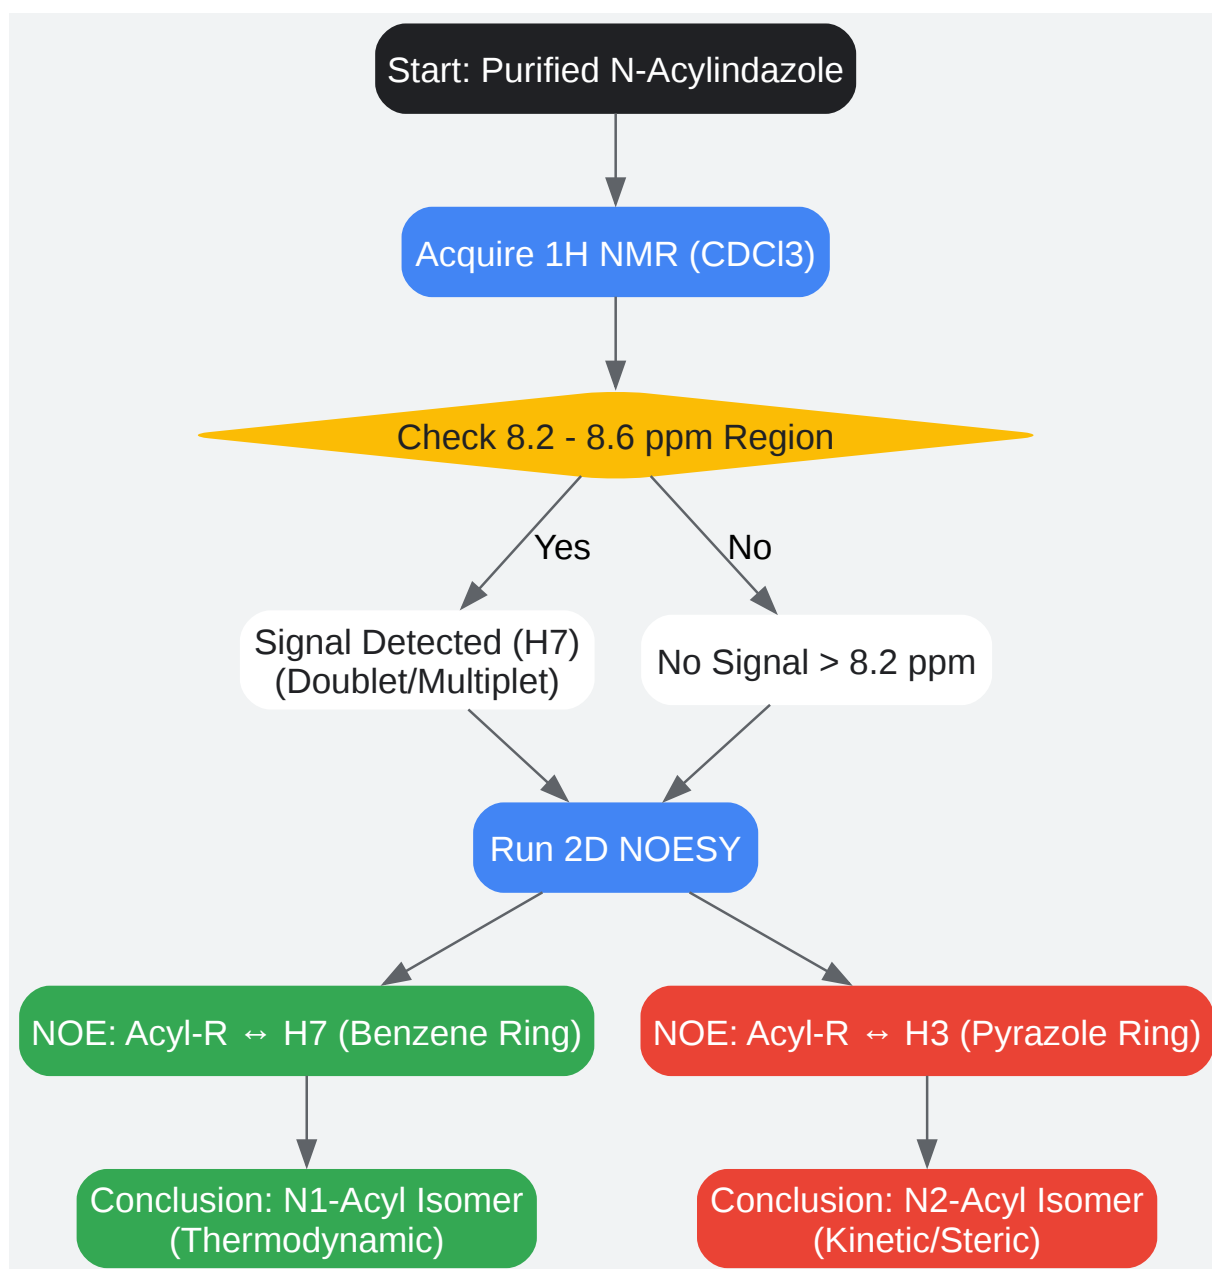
Start: Purified N-Acylindazole

Acquire 1H NMR (CDCl3)

Check 8.2 - 8.6 ppm Region

Yes

No

Signal Detected (H7)
(Doublet/Multiplet)

No Signal > 8.2 ppm

Run 2D NOESY

NOE: Acyl-R ↔ H7 (Benzene Ring)

NOE: Acyl-R ↔ H3 (Pyrazole Ring)

Conclusion: N1-Acyl Isomer
(Thermodynamic)

Conclusion: N2-Acyl Isomer
(Kinetic/Steric)